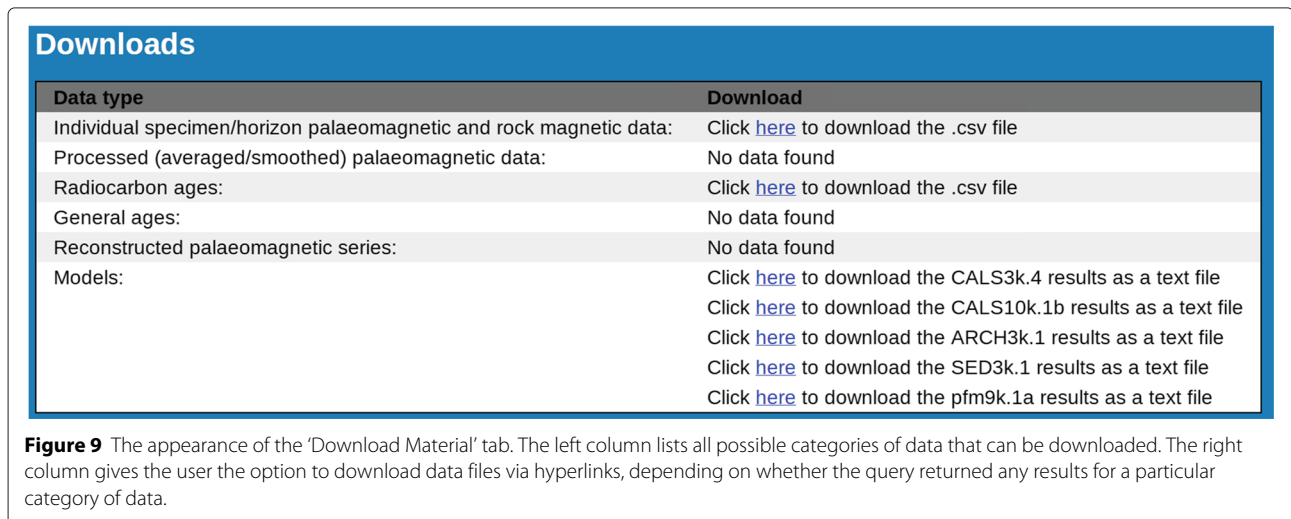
Downloads

| Data type | Download |
|---|---|
| Individual specimen/horizon palaeomagnetic and rock magnetic data: | Click here to download the .csv file |
| Processed (averaged/smoothed) palaeomagnetic data: | No data found |
| Radiocarbon ages: | Click here to download the .csv file |
| General ages: | No data found |
| Reconstructed palaeomagnetic series: | No data found |
| Models: | Click here to download the CALS3k.4 results as a text file |
| | Click here to download the CALS10k.1b results as a text file |
| | Click here to download the ARCH3k.1 results as a text file |
| | Click here to download the SED3k.1 results as a text file |
| | Click here to download the pfm9k.1a results as a text file |

**Figure 9** The appearance of the 'Download Material' tab. The left column lists all possible categories of data that can be downloaded. The right column gives the user the option to download data files via hyperlinks, depending on whether the query returned any results for a particular category of data.